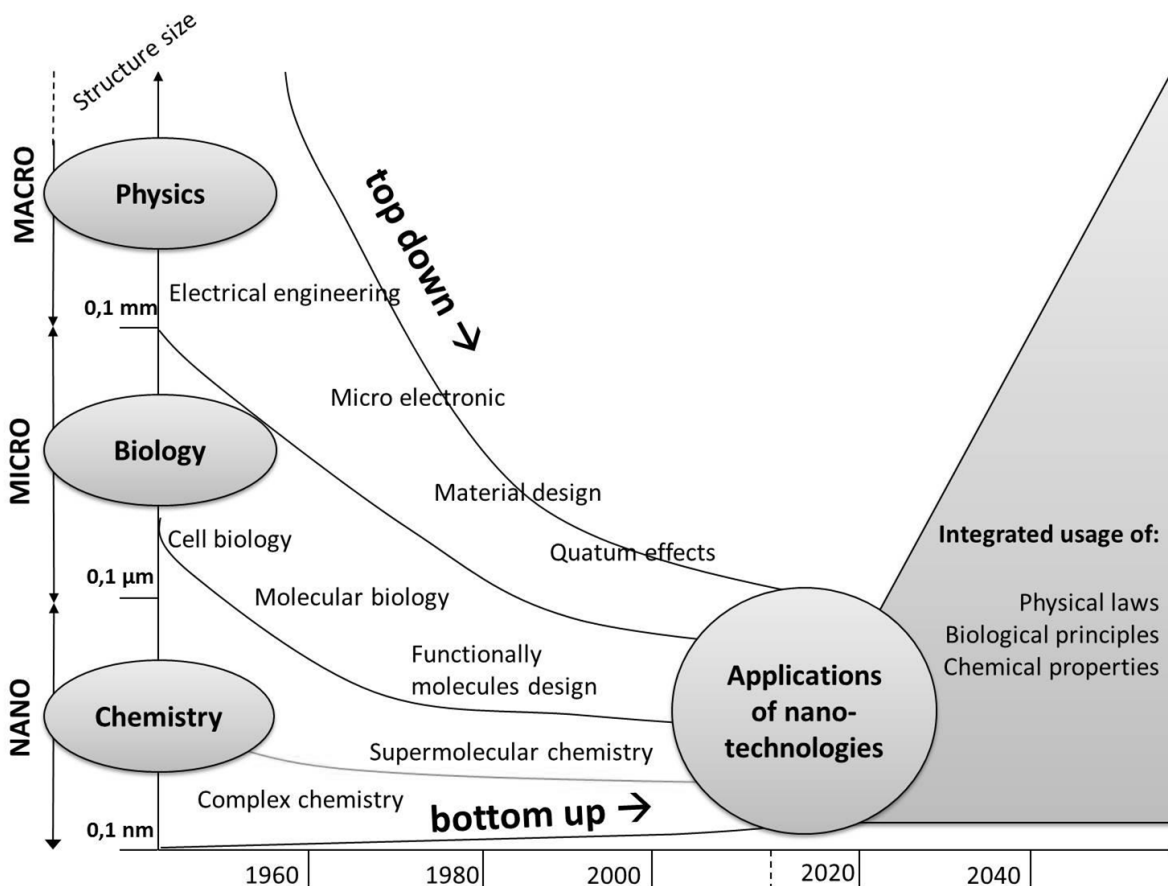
Structure size

MACRO

Physics

Electrical engineering

0,1 mm

top down →

MICRO

Biology

Micro electronic

Material design

Cell biology

Quatum effects

0,1 µm

Molecular biology

Integrated usage of:

Physical laws
Biological principles
Chemical properties

Functionally molecules design

NANO

Chemistry

Applications of nanotechnologies

Supermolecular chemistry

Complex chemistry

bottom up →

0,1 nm

1960
1980
2000
2020
2040